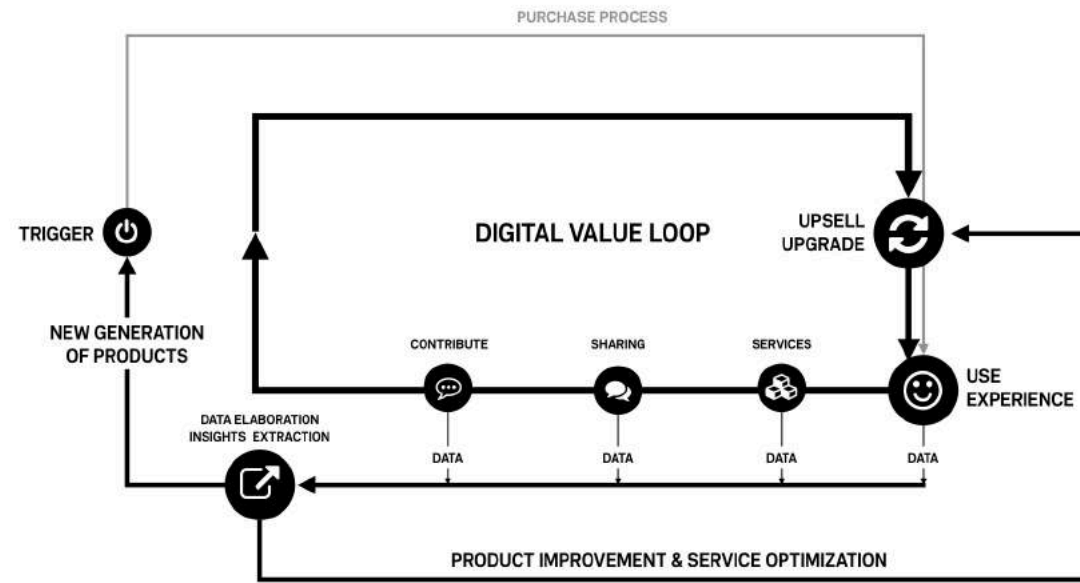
PURCHASE PROCESS

TRIGGER

DIGITAL VALUE LOOP

UPSELL
UPGRADE

NEW GENERATION
OF PRODUCTS

CONTRIBUTE

SHARING

SERVICES

USE
EXPERIENCE

DATA ELABORATION
INSIGHTS EXTRACTION

DATA

DATA

DATA

DATA

PRODUCT IMPROVEMENT & SERVICE OPTIMIZATION